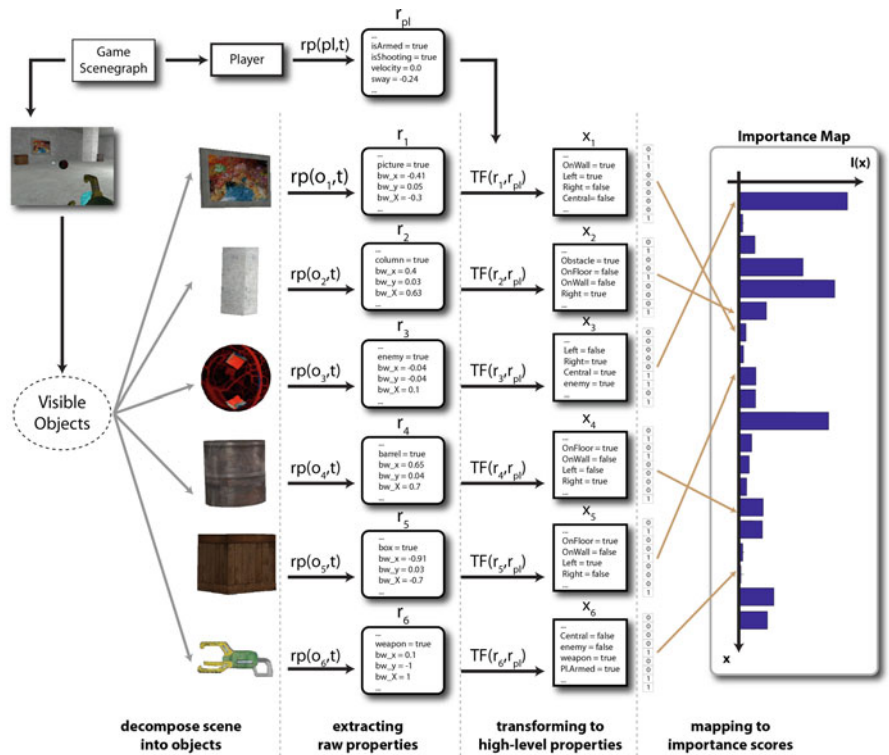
Game Scenegraph

Player

rp(pl,t)

$r_{pl}$
...
isArmed = true
isShooting = true
velocity = 0.0
sway = -0.24
...

Visible Objects

$r_1$
...
picture = true
bw_x = -0.41
bw_y = 0.05
bw_X = -0.3
...

rp($o_1$,t)

TF($r_1$,$r_{pl}$)

$x_1$
...
OnWall = true
Left = true
Right = false
Central= false
...

$r_2$
...
column = true
bw_x = 0.4
bw_y = 0.03
bw_X = 0.63
...

rp($o_2$,t)

TF($r_2$,$r_{pl}$)

$x_2$
...
Obstacle = true
OnFloor = false
OnWall = false
Right = true
...

$r_3$
...
enemy = true
bw_x = -0.04
bw_y = -0.04
bw_X = 0.1
...

rp($o_3$,t)

TF($r_3$,$r_{pl}$)

$x_3$
...
Left = false
Right = true
Central = true
enemy = true
...

$r_4$
...
barrel = true
bw_x = 0.65
bw_y = 0.04
bw_X = 0.7
...

rp($o_4$,t)

TF($r_4$,$r_{pl}$)

$x_4$
...
OnFloor = true
OnWall = false
Left = false
Right = true
...

$r_5$
...
box = true
bw_x = -0.91
bw_y = 0.03
bw_X = -0.7
...

rp($o_5$,t)

TF($r_5$,$r_{pl}$)

$x_5$
...
OnFloor = true
OnWall = false
Left = true
Right = false
...

$r_6$
...
weapon = true
bw_x = 0.1
bw_y = -1
bw_X = 1
...

rp($o_6$,t)

TF($r_6$,$r_{pl}$)

$x_6$
...
Central = false
enemy = false
weapon = true
PLArmed = true
...

Importance Map
I(x)
x

decompose scene into objects

extracting raw properties

transforming to high-level properties

mapping to importance scores